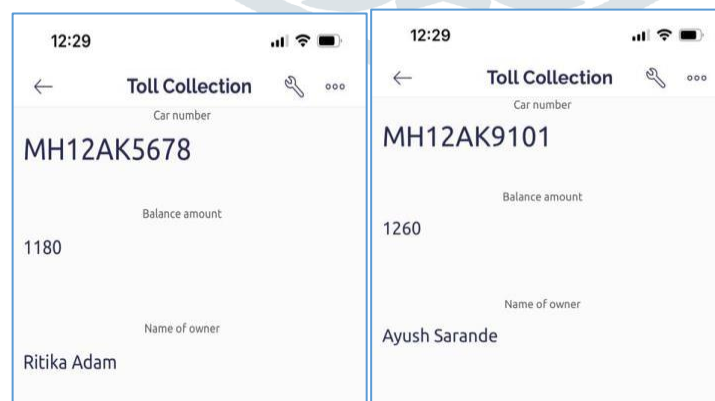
12:29

←

Toll Collection

Car number

MH12AK5678

Balance amount

1180

Name of owner

Ritika Adam

12:29

←

Toll Collection

Car number

MH12AK9101

Balance amount

1260

Name of owner

Ayush Sarande